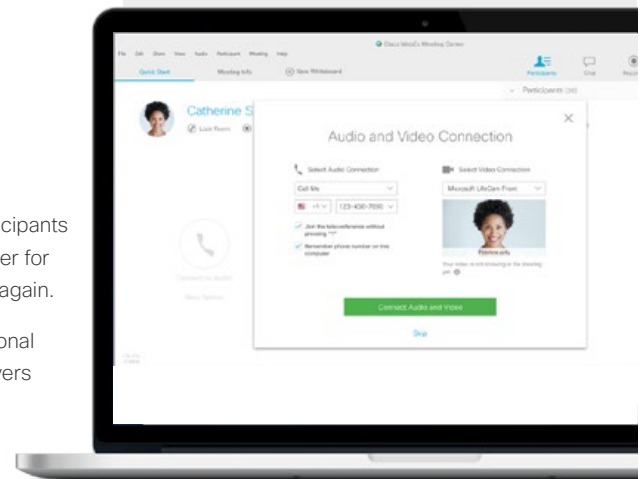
cipants
er for
again.

onal
vers

File Edit Share View Audio Participant Meeting Help

Cisco Webex Meeting Center

Quick Start Meeting Info New Whiteboard

Participants Chat Record

Participants (34)

Catherine S

Lock Room

Audio and Video Connection

Select Audio Connection

Call Me

+1 123-456-7890

Join the teleconference without pressing "1"

Remember phone number on this computer

Select Video Connection

Microsoft LifeCam Front

Preview only

Your video is not showing in the meeting yet.

Connect Audio and Video

Skip

Connect to Audio

Start Video